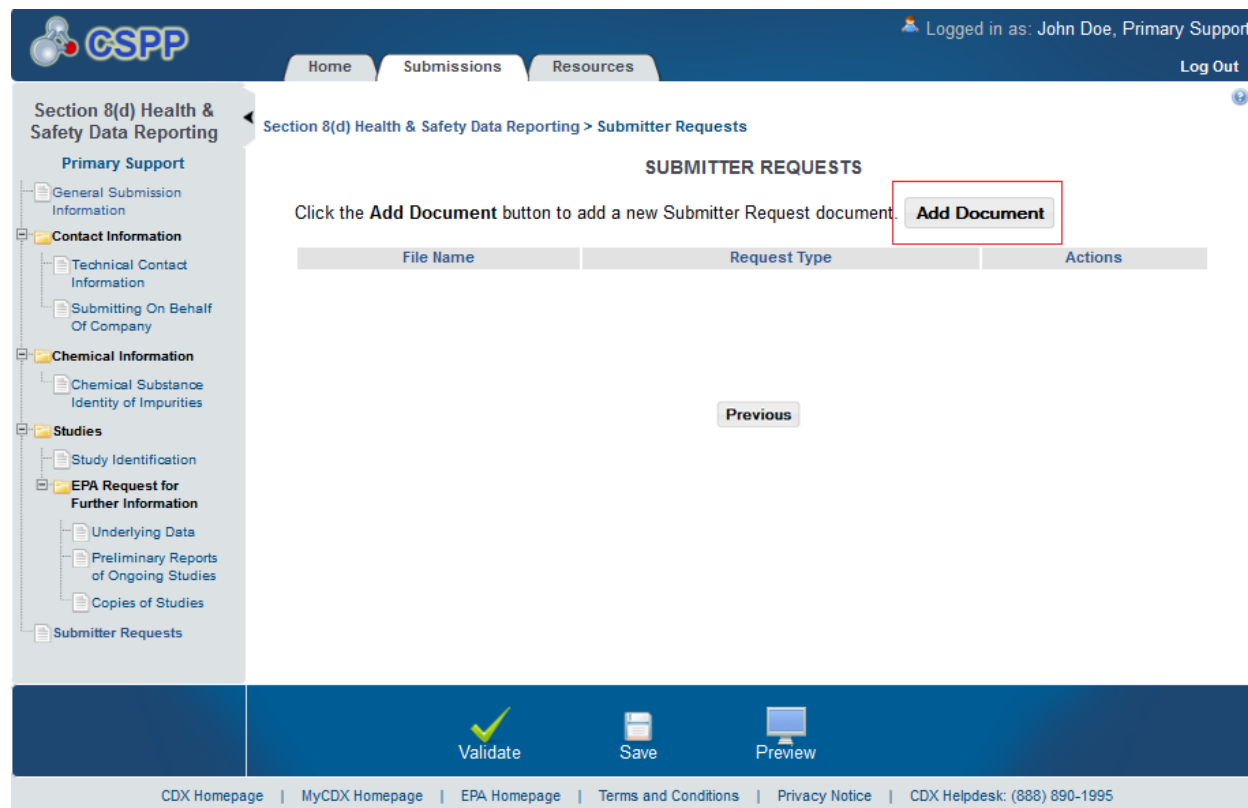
CSPP

Logged in as: John Doe, Primary Support

Home | Submissions | Resources

Log Out

Section 8(d) Health & Safety Data Reporting

Primary Support

General Submission Information

Contact Information

Technical Contact Information

Submitting On Behalf Of Company

Chemical Information

Chemical Substance Identity of Impurities

Studies

Study Identification

EPA Request for Further Information

Underlying Data

Preliminary Reports of Ongoing Studies

Copies of Studies

Submitter Requests

Section 8(d) Health & Safety Data Reporting > Submitter Requests

SUBMITTER REQUESTS

Click the **Add Document** button to add a new Submitter Request document. Add Document

| File Name | Request Type | Actions |
|---|---|---|

Previous

Validate | Save | Preview

CDX Homepage | MyCDX Homepage | EPA Homepage | Terms and Conditions | Privacy Notice | CDX Helpdesk: (888) 890-1995